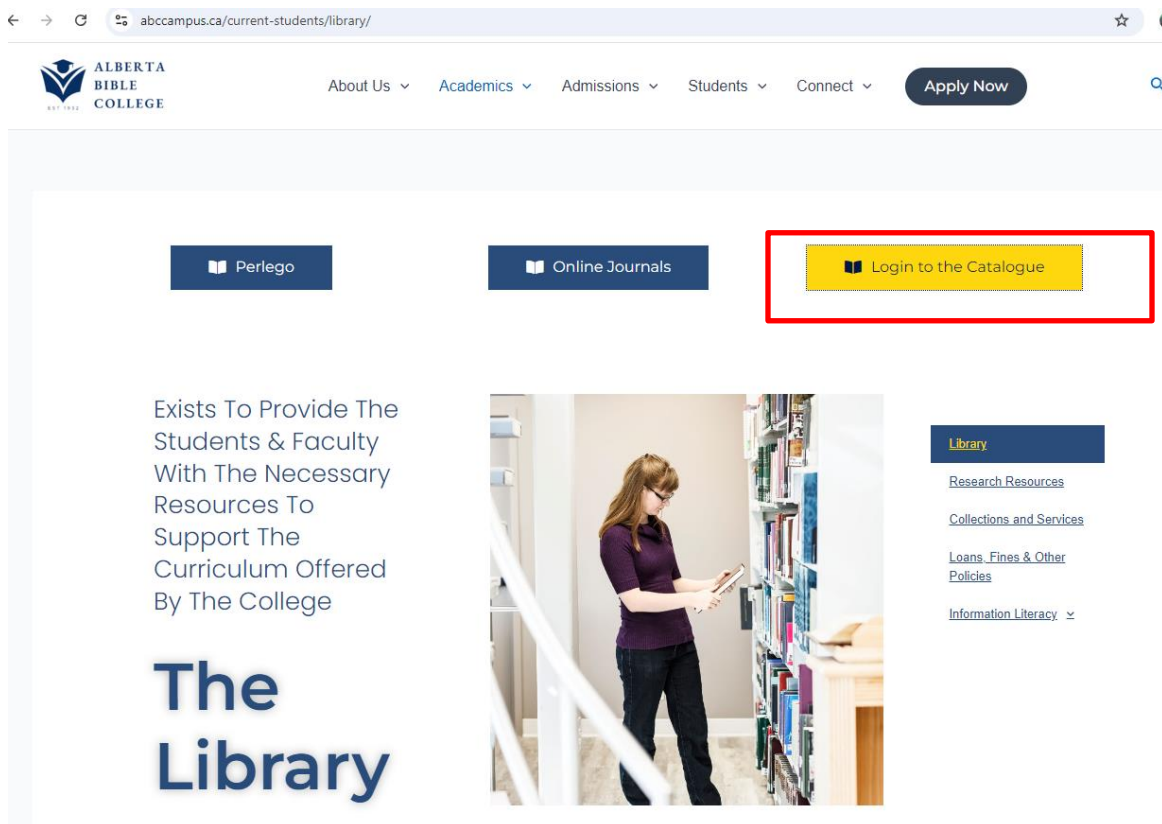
abccampus.ca/current-students/library/

ALBERTA BIBLE COLLEGE

EST 1932

About Us Academics Admissions Students Connect Apply Now

Perlego

Online Journals

Login to the Catalogue

Exists To Provide The Students & Faculty With The Necessary Resources To Support The Curriculum Offered By The College

The Library

Library

Research Resources

Collections and Services

Loans, Fines & Other Policies

Information Literacy